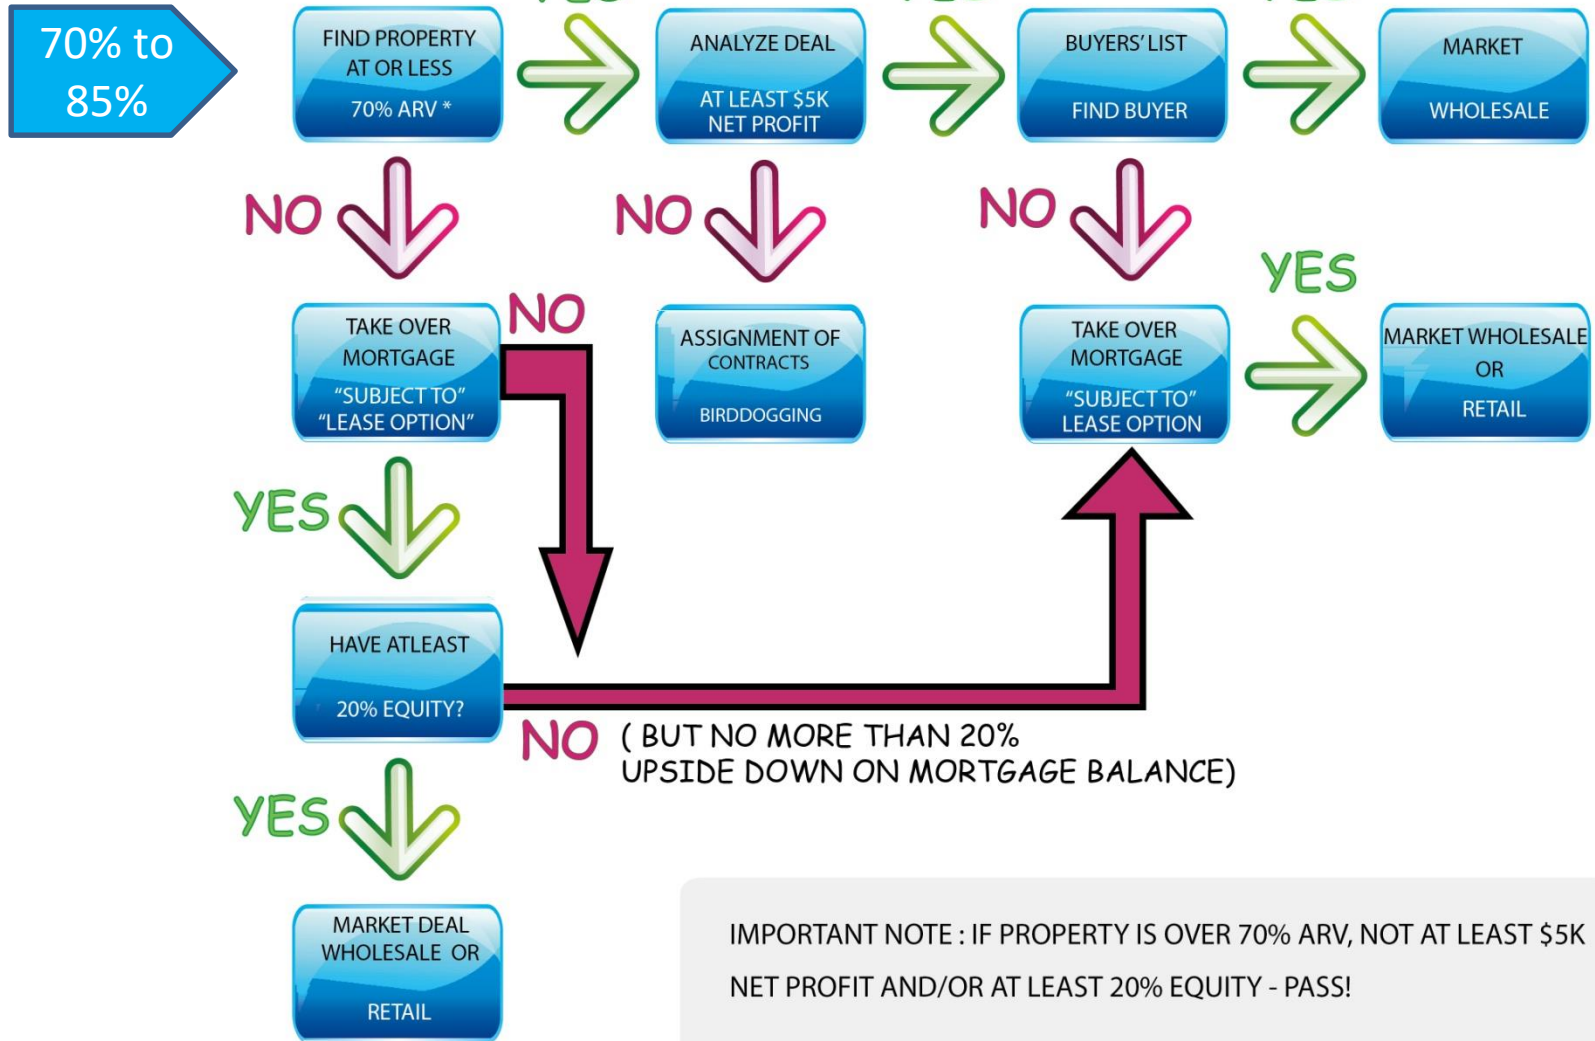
70% to 85%

FIND PROPERTY AT OR LESS 70% ARV *

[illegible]

ANALYZE DEAL AT LEAST $5K NET PROFIT

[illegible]

BUYERS' LIST FIND BUYER

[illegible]

MARKET WHOLESALE

NO

NO

NO

TAKE OVER MORTGAGE "SUBJECT TO" "LEASE OPTION"

NO

ASSIGNMENT OF CONTRACTS BIRDDOGGING

TAKE OVER MORTGAGE "SUBJECT TO" LEASE OPTION

YES

MARKET WHOLESALE OR RETAIL

YES

HAVE ATLEAST 20% EQUITY?

NO ( BUT NO MORE THAN 20% UPSIDE DOWN ON MORTGAGE BALANCE)

YES

MARKET DEAL WHOLESALE OR RETAIL

IMPORTANT NOTE : IF PROPERTY IS OVER 70% ARV, NOT AT LEAST $5K NET PROFIT AND/OR AT LEAST 20% EQUITY - PASS!